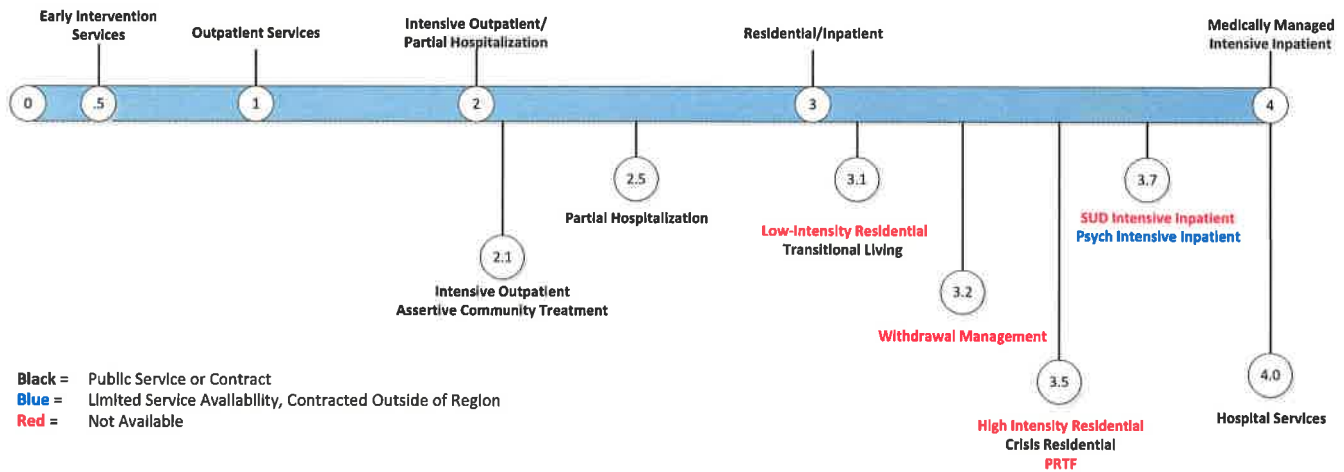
Early Intervention Services

Outpatient Services

Intensive Outpatient/ Partial Hospitalization

Residential/Inpatient

Medically Managed Intensive Inpatient

0

.5

1

2

3

4

2.5

Partial Hospitalization

2.1

Intensive Outpatient
Assertive Community Treatment

3.1

Low-Intensity Residential
Transitional Living

3.2

Withdrawal Management

3.5

High Intensity Residential
Crisis Residential
PRTF

3.7

SUD Intensive Inpatient
Psych Intensive Inpatient

4.0

Hospital Services

Black = Public Service or Contract
Blue = Limited Service Availability, Contracted Outside of Region
Red = Not Available